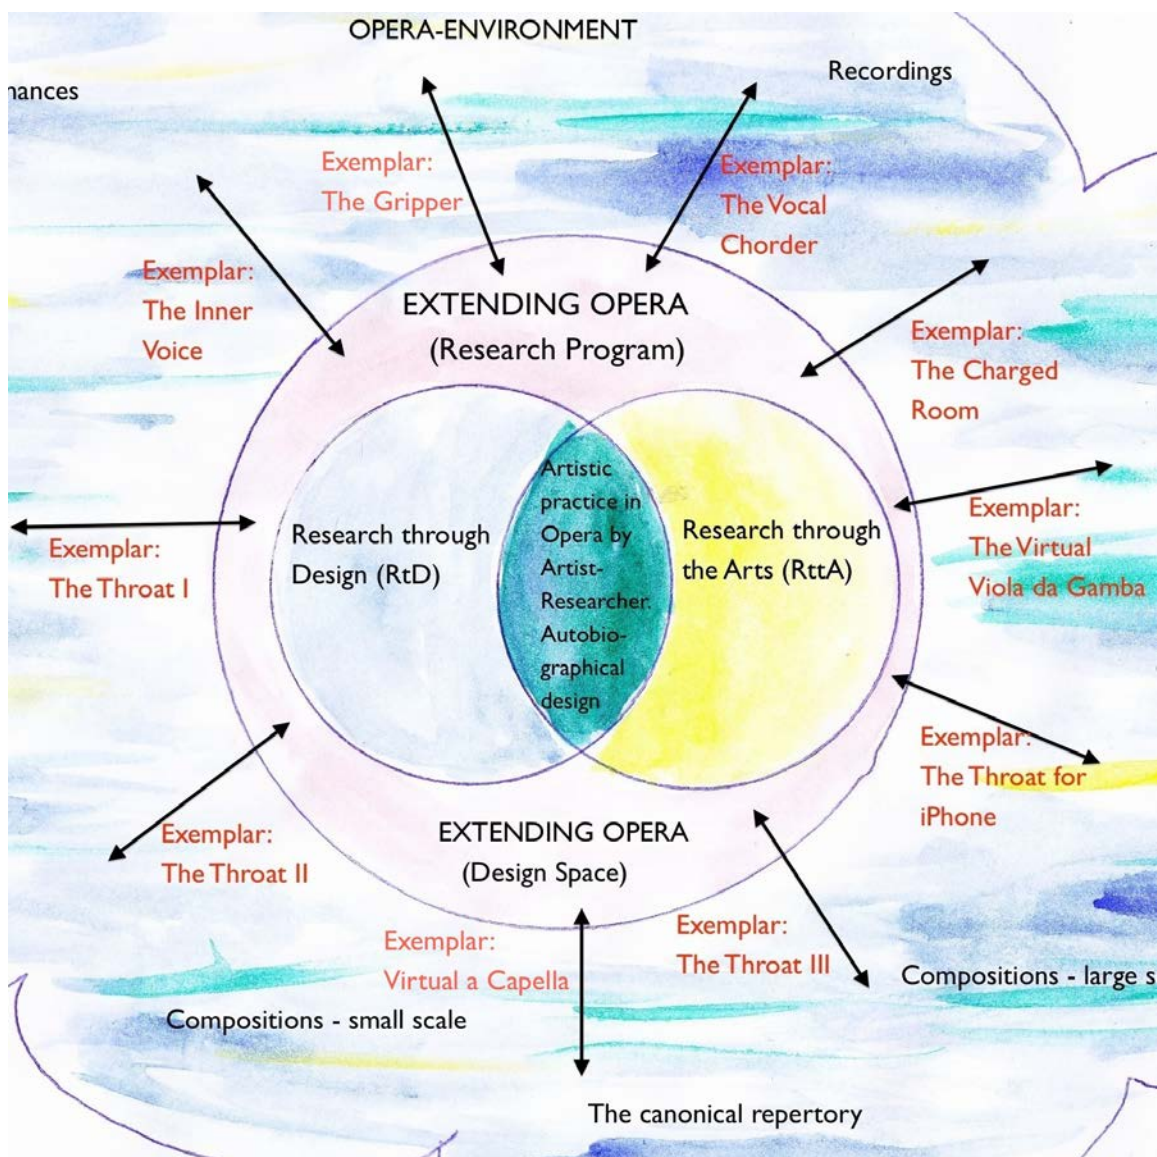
OPERA-ENVIRONMENT

nances

Recordings

Exemplar: The Gripper

Exemplar: The Vocal Chorder

Exemplar: The Inner Voice

EXTENDING OPERA (Research Program)

Exemplar: The Charged Room

Research through Design (RtD)

Artistic practice in Opera by Artist-Researcher. Autobiographical design

Research through the Arts (RttA)

Exemplar: The Virtual Viola da Gamba

Exemplar: The Throat I

Exemplar: The Throat for iPhone

Exemplar: The Throat II

EXTENDING OPERA (Design Space)

Exemplar: Virtual a Capella

Exemplar: The Throat III

Compositions - large s

Compositions - small scale

The canonical repertory